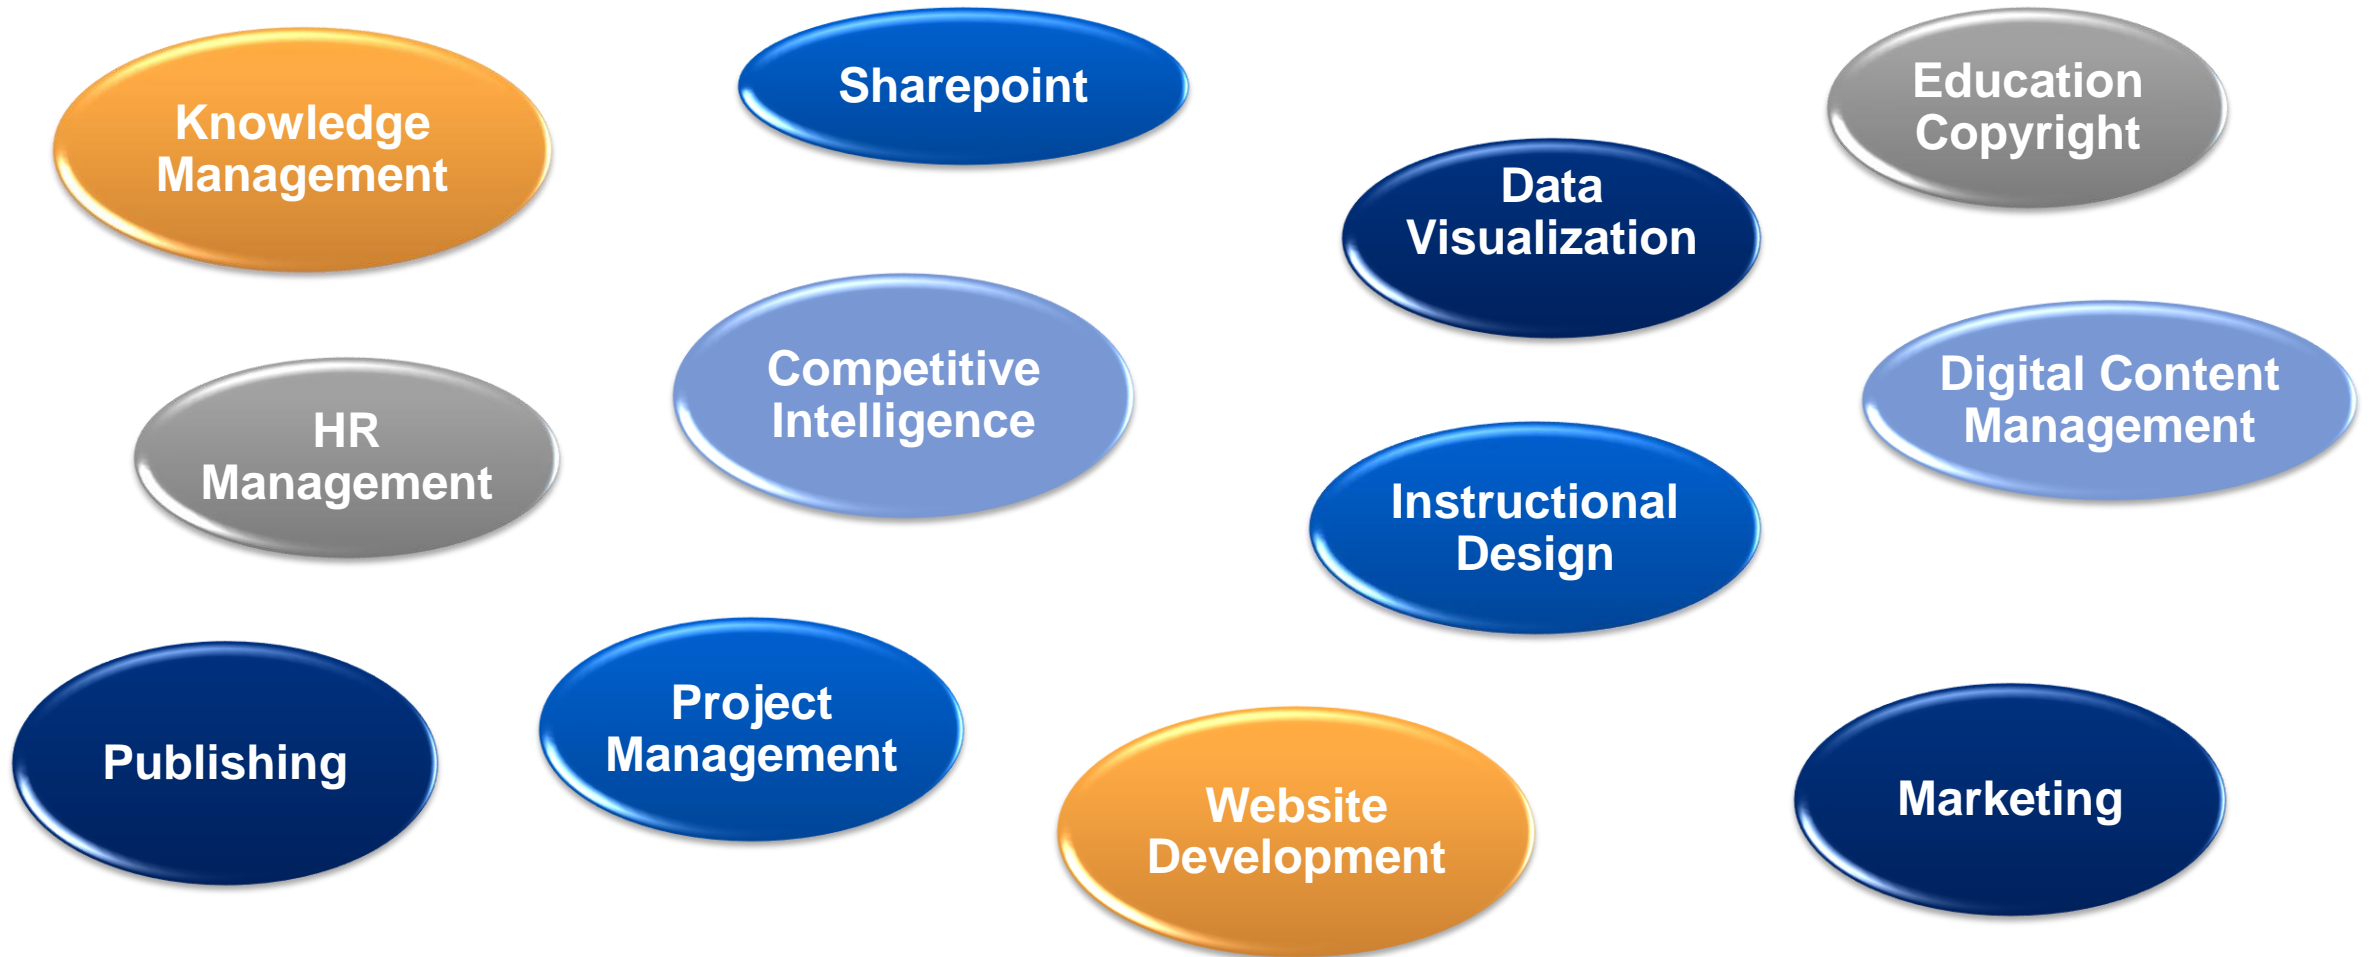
Knowledge Management

Sharepoint

Education Copyright

Data Visualization

HR Management

Competitive Intelligence

Digital Content Management

Instructional Design

Publishing

Project Management

Website Development

Marketing